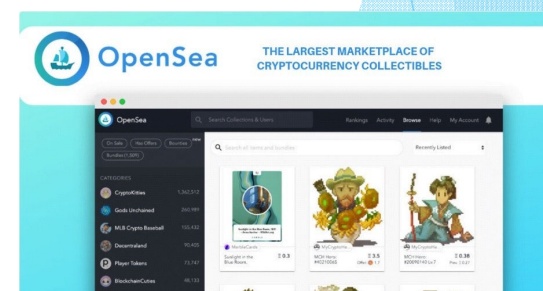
OpenSea

THE LARGEST MARKETPLACE OF CRYPTOCURRENCY COLLECTIBLES

OpenSea

Search Collections & Users

Rankings Activity Browse Help My Account

On Sale Has Offers Bounties New Bundles (1,385)

CATEGORIES

CryptoKitties 1,362,512

Gods Unchained 260,981

MLB Crypto Baseball 105,432

Decentraland 90,425

Player Tokens 73,747

BlockchainCuties 48,193

Search all items and bundles

Recently Listed

Sunlight in the Blue Room

Ξ 0.3

MCH Hero #40210050

Ξ 3.5

MCH Hero

Ξ 0.38